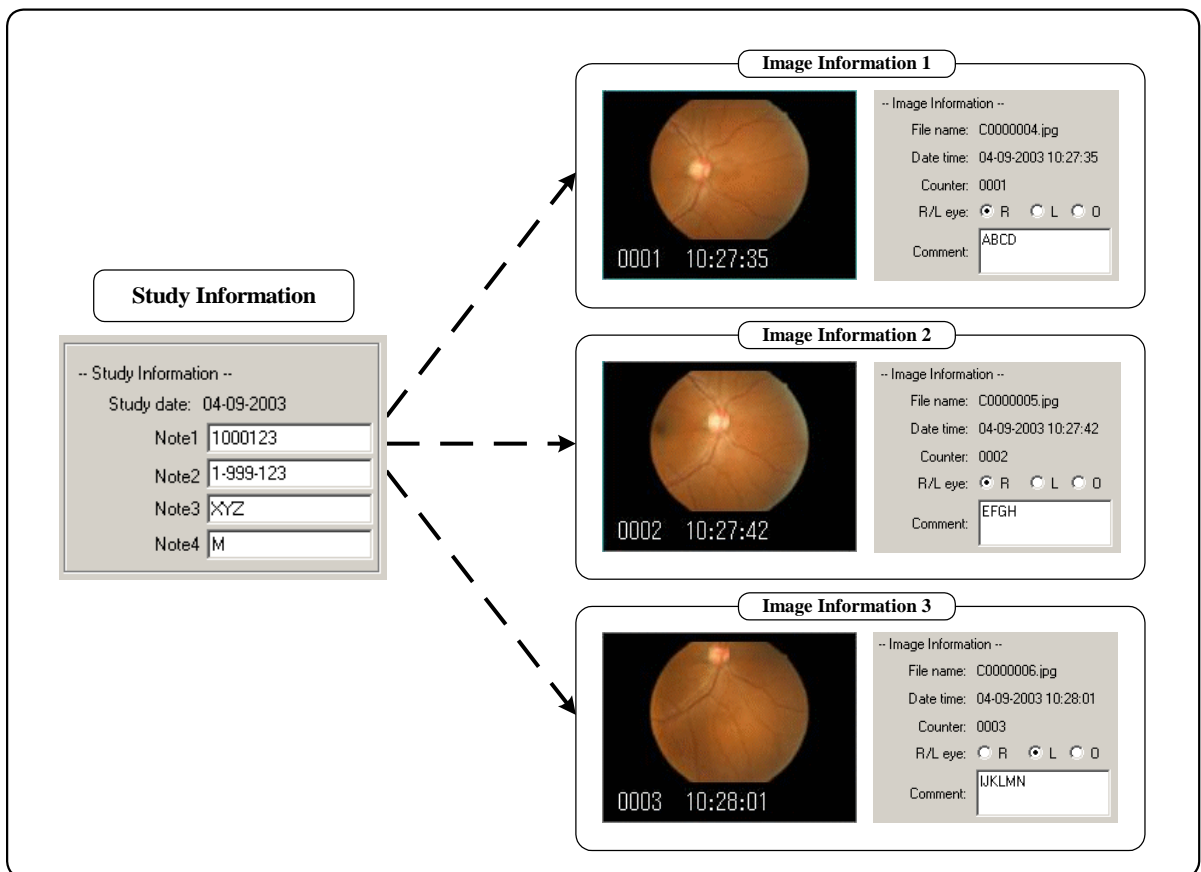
Study Information

-- Study Information --
Study date: 04-09-2003
Note1 1000123
Note2 1-999-123
Note3 XYZ
Note4 M

Image Information 1

0001 10:27:35

-- Image Information --
File name: C0000004.jpg
Date time: 04-09-2003 10:27:35
Counter: 0001
R/L eye: R L O
Comment: ABCD

Image Information 2

0002 10:27:42

-- Image Information --
File name: C0000005.jpg
Date time: 04-09-2003 10:27:42
Counter: 0002
R/L eye: R L O
Comment: EFGH

Image Information 3

0003 10:28:01

-- Image Information --
File name: C0000006.jpg
Date time: 04-09-2003 10:28:01
Counter: 0003
R/L eye: R L O
Comment: IJKLMN